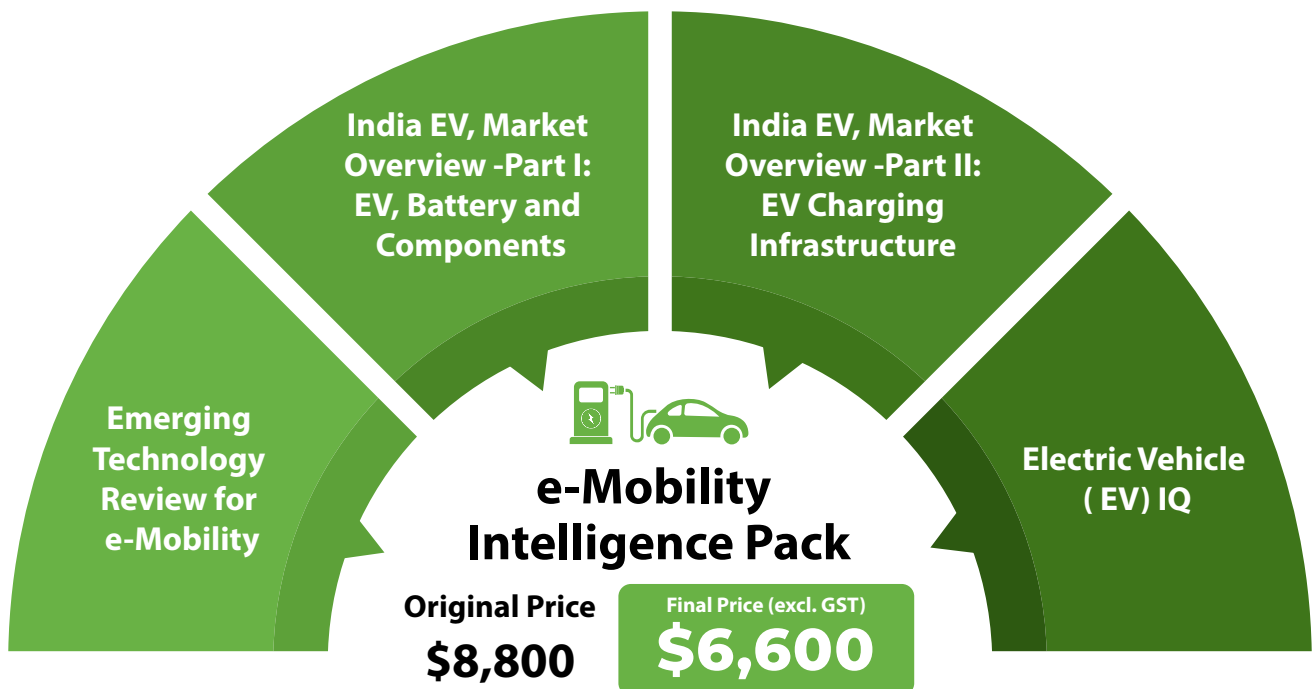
Emerging Technology Review for e-Mobility

India EV, Market Overview -Part I: EV, Battery and Components

India EV, Market Overview -Part II: EV Charging Infrastructure

Electric Vehicle ( EV) IQ

e-Mobility Intelligence Pack

Original Price
$8,800

Final Price (excl. GST)
$6,600